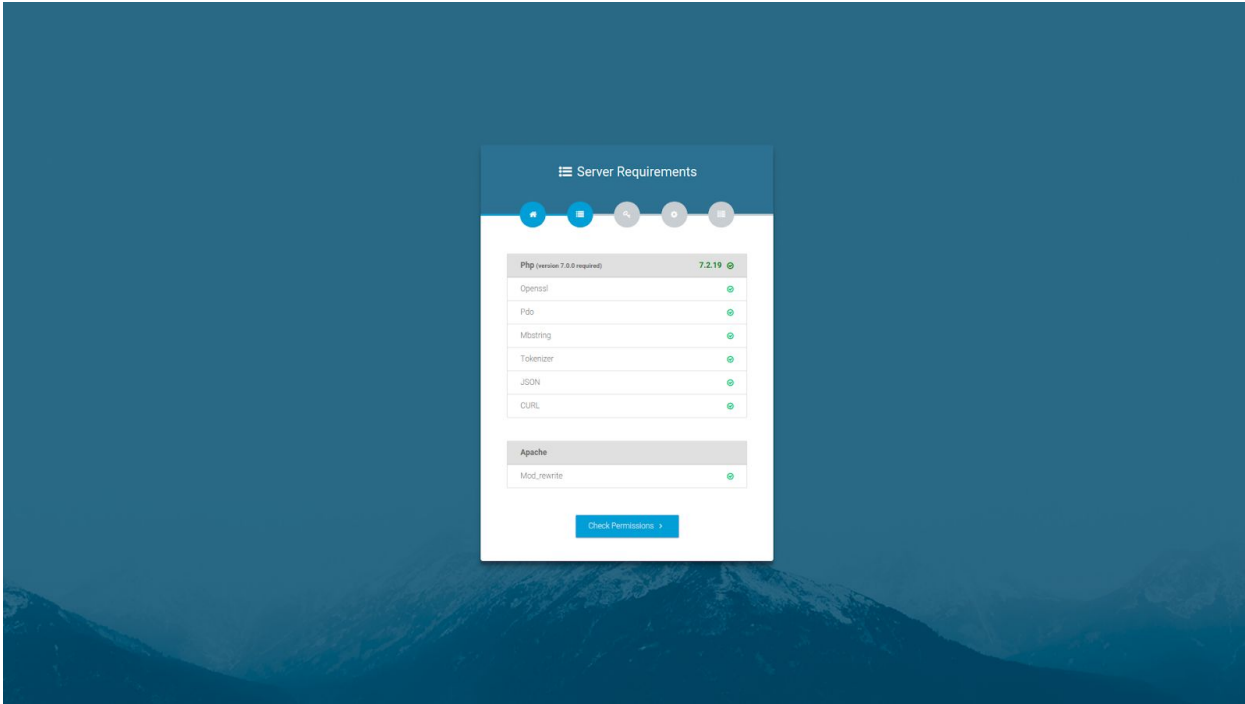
Server Requirements

| Php (version 7.0.0 required) | 7.2.19 |
|---|---|
| Openssl | |
| Pdo | |
| Mbstring | |
| Tokenizer | |
| JSON | |
| CURL | |

| Apache |
|---|
| Mod_rewrite |

Check Permissions ›